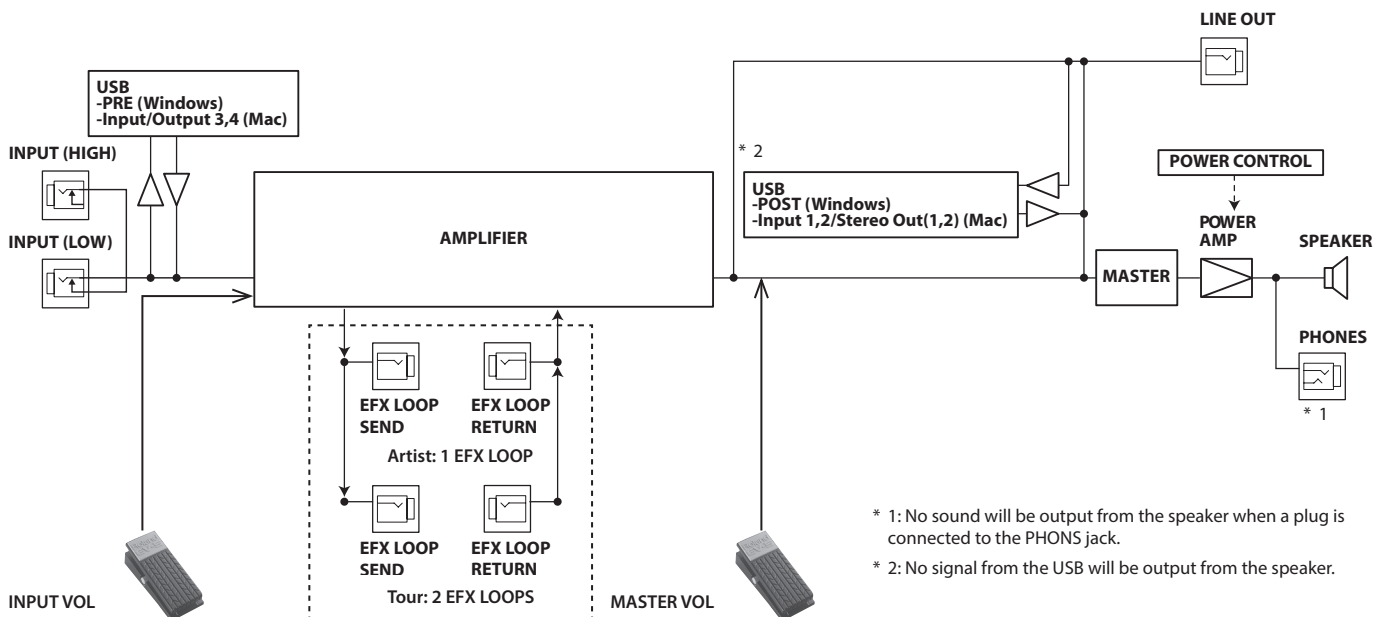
LINE OUT

USB
-PRE (Windows)
-Input/Output 3,4 (Mac)

INPUT (HIGH)

INPUT (LOW)

AMPLIFIER

* 2

USB
-POST (Windows)
-Input 1,2/Stereo Out(1,2) (Mac)

POWER CONTROL

POWER AMP

SPEAKER

MASTER

PHONES

* 1

EFX LOOP SEND

EFX LOOP RETURN

Artist: 1 EFX LOOP

EFX LOOP SEND

EFX LOOP RETURN

Tour: 2 EFX LOOPS

INPUT VOL

MASTER VOL

* 1: No sound will be output from the speaker when a plug is connected to the PHONS jack.

* 2: No signal from the USB will be output from the speaker.